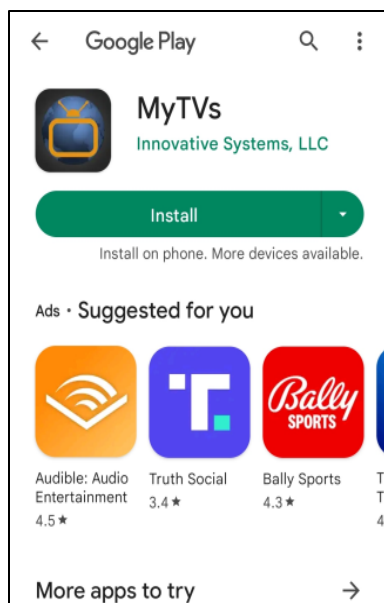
Google Play

MyTVs
Innovative Systems, LLC

Install

Install on phone. More devices available.

Ads · Suggested for you

Bally SPORTS

Audible: Audio Entertainment
4.5 ★

Truth Social
3.4 ★

Bally Sports
4.3 ★

T
T
4

More apps to try